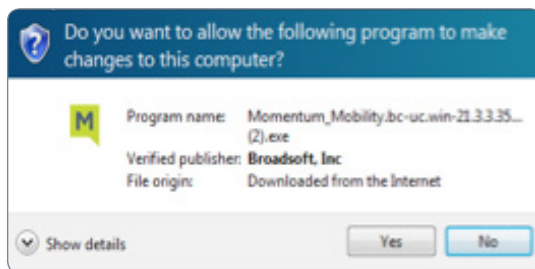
Do you want to allow the following program to make changes to this computer?

M

| Program name: | Momentum_Mobility.bc-uc.win-21.3.3.35... (2).exe |
|---|---|
| Verified publisher: | Broadsoft, Inc |
| File origin: | Downloaded from the Internet |

Show details

Yes

No